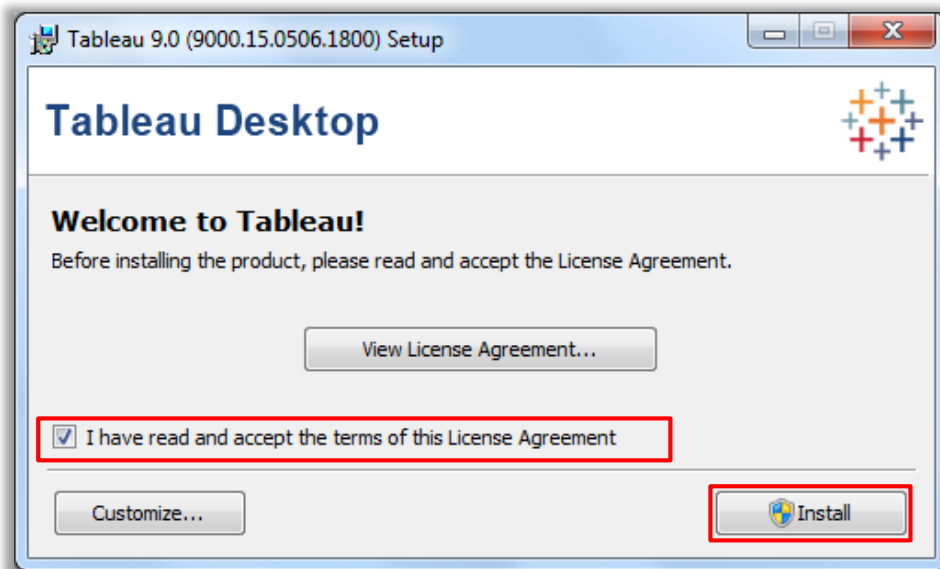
Tableau 9.0 (9000.15.0506.1800) Setup

Tableau Desktop

Welcome to Tableau!

Before installing the product, please read and accept the License Agreement.

View License Agreement...

I have read and accept the terms of this License Agreement

Customize...

Install